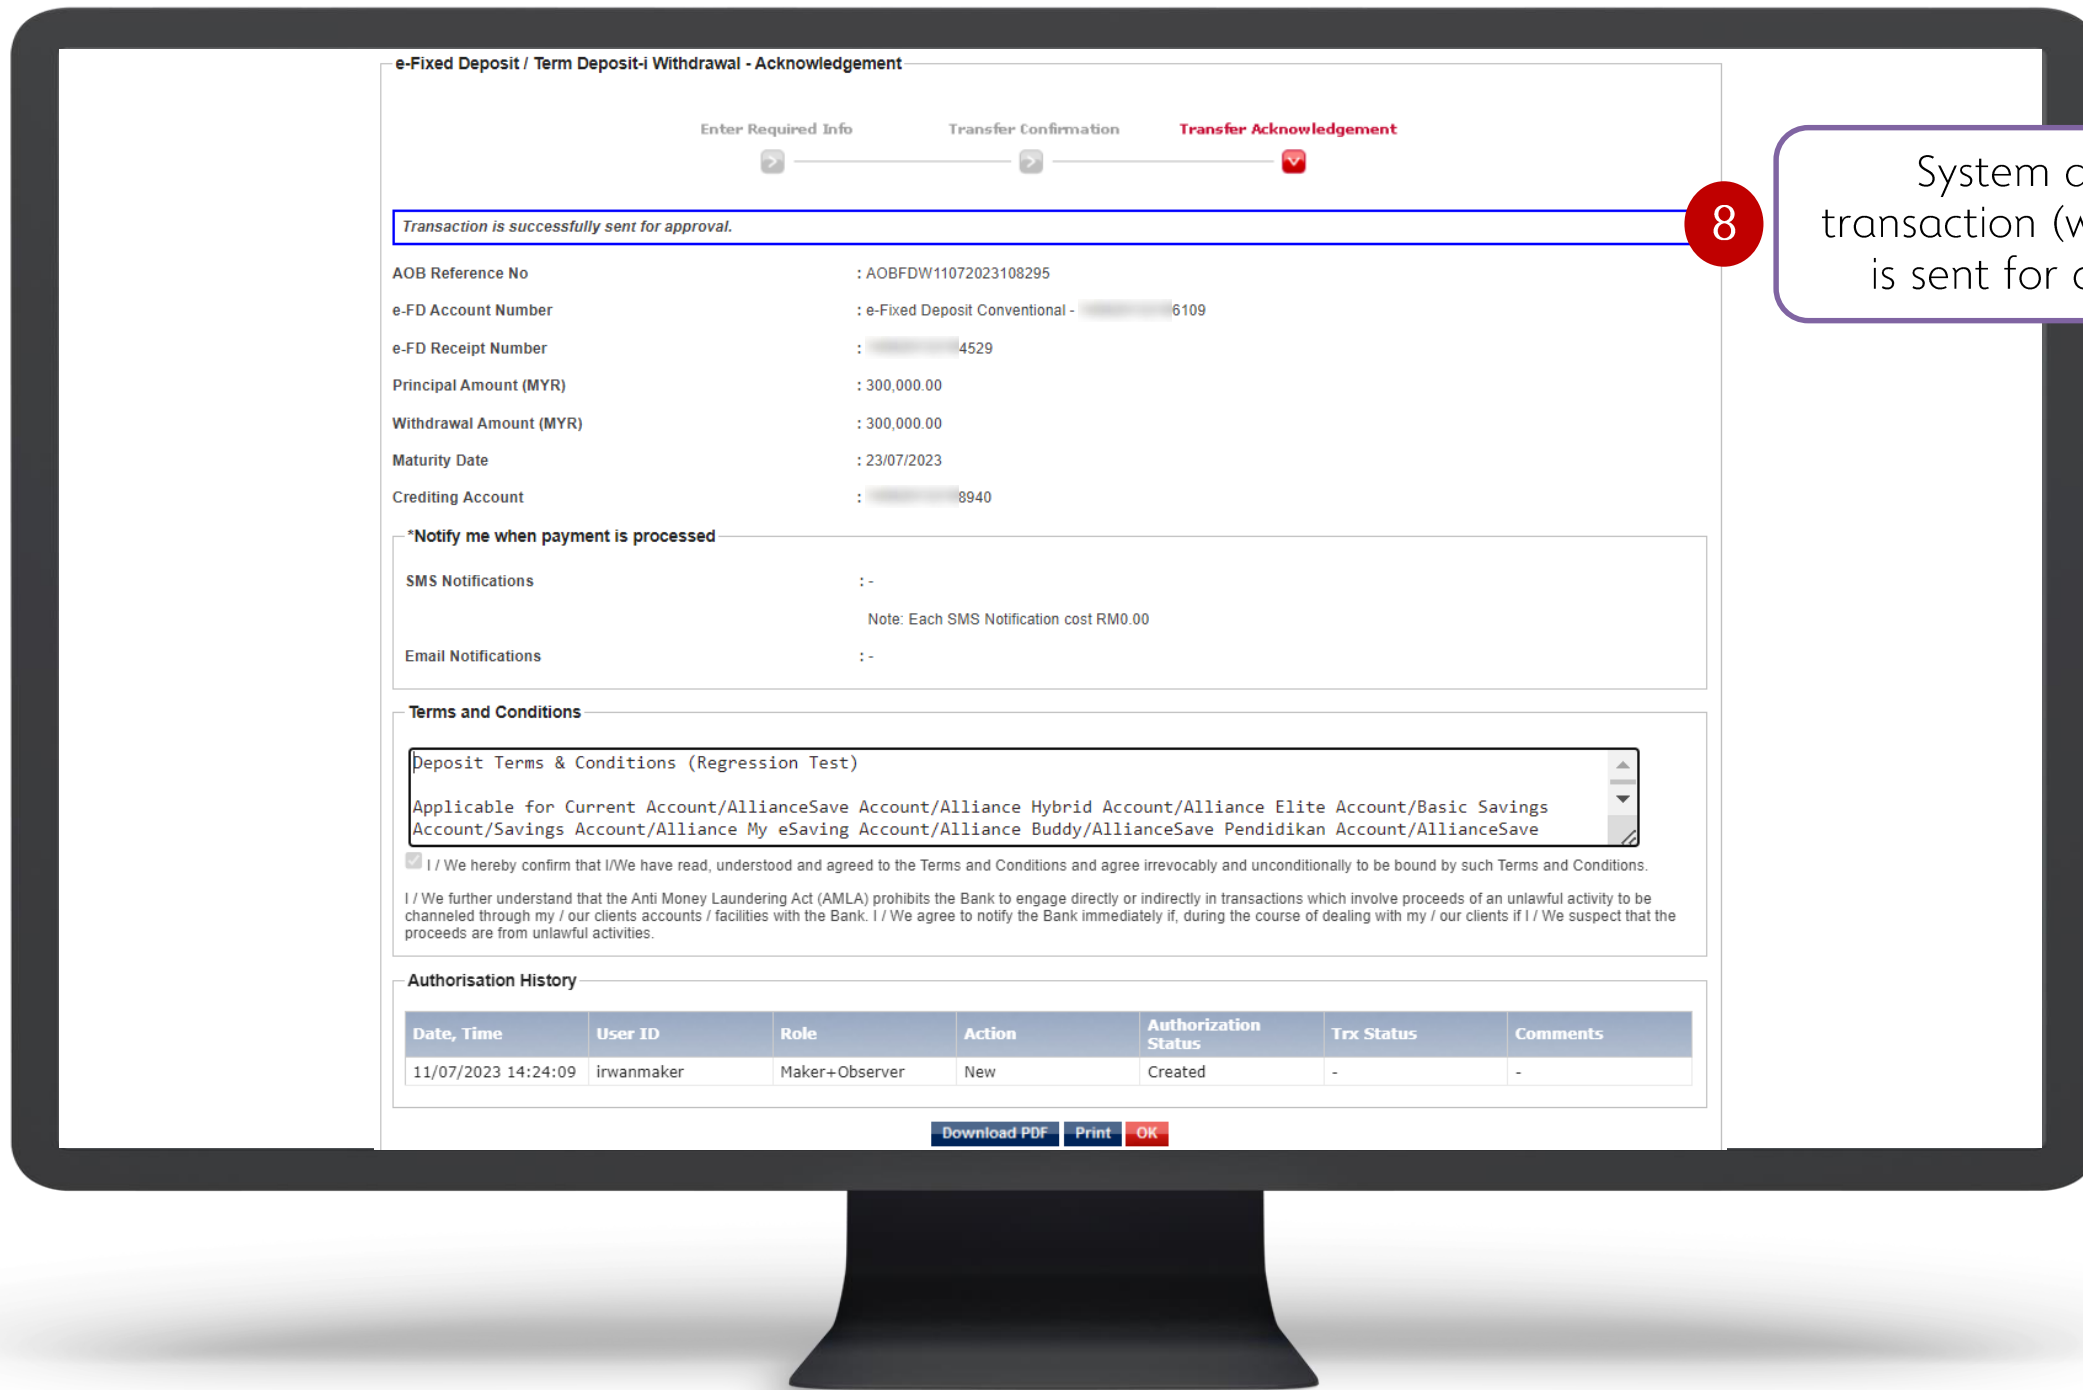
e-Fixed Deposit / Term Deposit-i Withdrawal - Acknowledgement

Enter Required Info

Transfer Confirmation

Transfer Acknowledgement

Transaction is successfully sent for approval.

8

System c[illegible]
transaction (w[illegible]
is sent for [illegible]

AOB Reference No : AOBFDW11072023108295

e-FD Account Number : e-Fixed Deposit Conventional - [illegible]6109

e-FD Receipt Number : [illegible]4529

Principal Amount (MYR) : 300,000.00

Withdrawal Amount (MYR) : 300,000.00

Maturity Date : 23/07/2023

Crediting Account : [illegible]8940

*Notify me when payment is processed

SMS Notifications : -

Note: Each SMS Notification cost RM0.00

Email Notifications : -

Terms and Conditions

Deposit Terms & Conditions (Regression Test)

Applicable for Current Account/AllianceSave Account/Alliance Hybrid Account/Alliance Elite Account/Basic Savings Account/Savings Account/Alliance My eSaving Account/Alliance Buddy/AllianceSave Pendidikan Account/AllianceSave

I / We hereby confirm that I/We have read, understood and agreed to the Terms and Conditions and agree irrevocably and unconditionally to be bound by such Terms and Conditions.

I / We further understand that the Anti Money Laundering Act (AMLA) prohibits the Bank to engage directly or indirectly in transactions which involve proceeds of an unlawful activity to be channeled through my / our clients accounts / facilities with the Bank. I / We agree to notify the Bank immediately if, during the course of dealing with my / our clients if I / We suspect that the proceeds are from unlawful activities.

Authorisation History

| Date, Time | User ID | Role | Action | Authorization Status | Trx Status | Comments |
|---|---|---|---|---|---|---|
| 11/07/2023 14:24:09 | irwanmaker | Maker+Observer | New | Created | - | - |

Download PDF Print OK